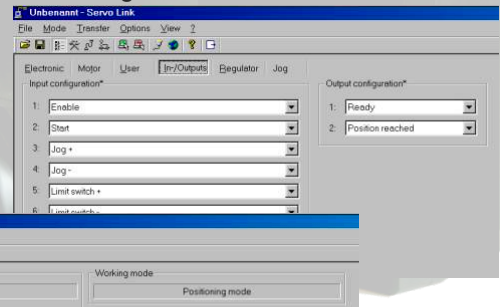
Unbenannt - Servo Link

File Mode Transfer Options View ?

Electronic Motor User In-/Outputs Regulator Jog

Input configuration*

1: Enable
2: Start
3: Jog +
4: Jog -
5: Limit switch +
6: Limit switch -

Output configuration*

1: Ready
2: Position reached

Working mode

Positioning mode